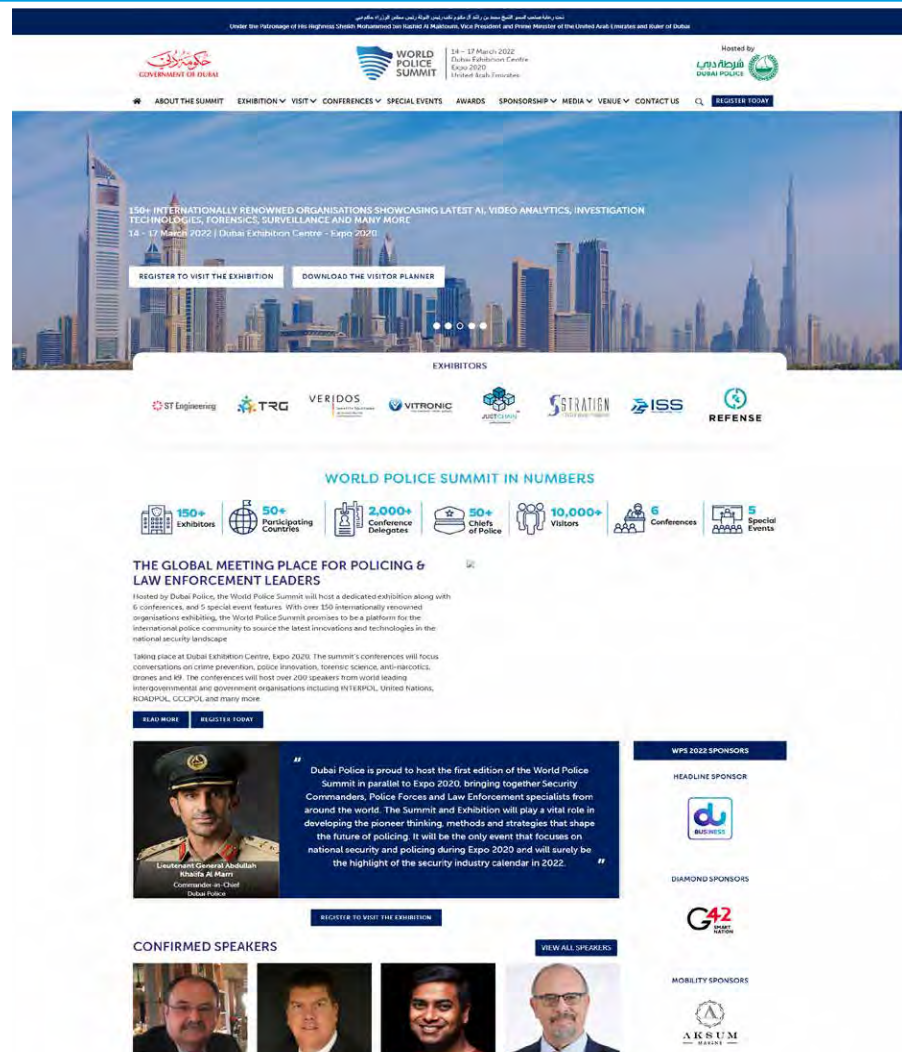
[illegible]
Under the Patronage of His Highness Sheikh Mohammed bin Rashid Al Maktoum, Vice President and Prime Minister of the United Arab Emirates and Ruler of Dubai

حكومة دبي
GOVERNMENT OF DUBAI

WORLD POLICE SUMMIT
14 – 17 March 2022
Dubai Exhibition Centre
Expo 2020
United Arab Emirates

Hosted by
شرطة دبي
DUBAI POLICE

ABOUT THE SUMMIT EXHIBITION VISIT CONFERENCES SPECIAL EVENTS AWARDS SPONSORSHIP MEDIA VENUE CONTACT US REGISTER TODAY

150+ INTERNATIONALLY RENOWNED ORGANISATIONS SHOWCASING LATEST AI, VIDEO ANALYTICS, INVESTIGATION TECHNOLOGIES, FORENSICS, SURVEILLANCE AND MANY MORE
14 - 17 March 2022 | Dubai Exhibition Centre - Expo 2020

REGISTER TO VISIT THE EXHIBITION
DOWNLOAD THE VISITOR PLANNER

EXHIBITORS

ST Engineering
TRG
VERIDOS
VITRONIC
JUSTCHAIN
STRATIGN
ISS
REFENSE

WORLD POLICE SUMMIT IN NUMBERS

150+ Exhibitors
50+ Participating Countries
2,000+ Conference Delegates
50+ Chiefs of Police
10,000+ Visitors
6 Conferences
5 Special Events

THE GLOBAL MEETING PLACE FOR POLICING & LAW ENFORCEMENT LEADERS

Hosted by Dubai Police, the World Police Summit will host a dedicated exhibition along with 6 conferences, and 5 special event features. With over 150 internationally renowned organisations exhibiting, the World Police Summit promises to be a platform for the international police community to source the latest innovations and technologies in the national security landscape

Taking place at Dubai Exhibition Centre, Expo 2020. The summit's conferences will focus conversations on crime prevention, police innovation, forensic science, anti-narcotics, drones and K9. The conferences will host over 200 speakers from world leading intergovernmental and government organisations including INTERPOL, United Nations, ROADPOL, CCCPOL and many more

READ MORE
REGISTER TODAY

Lieutenant General Abdullah Khalifa Al Marri
Commander-in-Chief
Dubai Police

" Dubai Police is proud to host the first edition of the World Police Summit in parallel to Expo 2020, bringing together Security Commanders, Police Forces and Law Enforcement specialists from around the world. The Summit and Exhibition will play a vital role in developing the pioneer thinking, methods and strategies that shape the future of policing. It will be the only event that focuses on national security and policing during Expo 2020 and will surely be the highlight of the security industry calendar in 2022. "

REGISTER TO VISIT THE EXHIBITION

WPS 2022 SPONSORS
HEADLINE SPONSOR
du BUSINESS
DIAMOND SPONSORS
G42 SMART NATION
MOBILITY SPONSORS
AKSUM

CONFIRMED SPEAKERS
VIEW ALL SPEAKERS